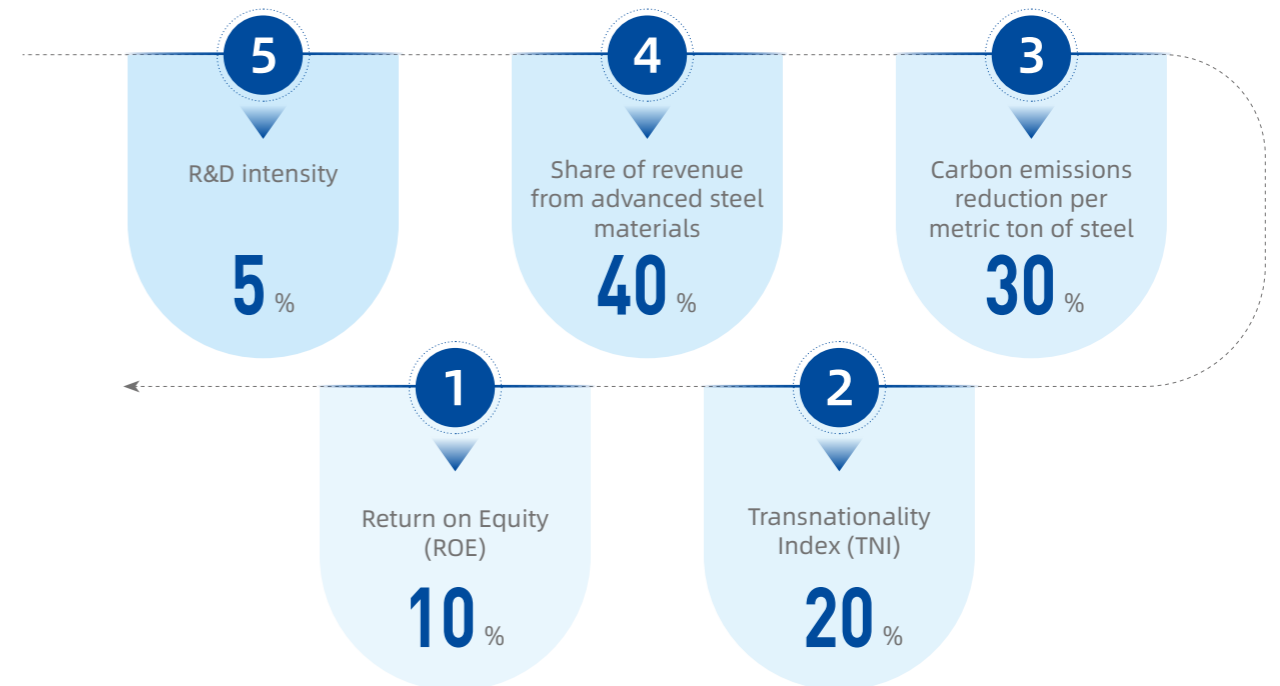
5

R&D intensity

5 %

4

Share of revenue from advanced steel materials

40 %

3

Carbon emissions reduction per metric ton of steel

30 %

1

Return on Equity (ROE)

10 %

2

Transnationality Index (TNI)

20 %